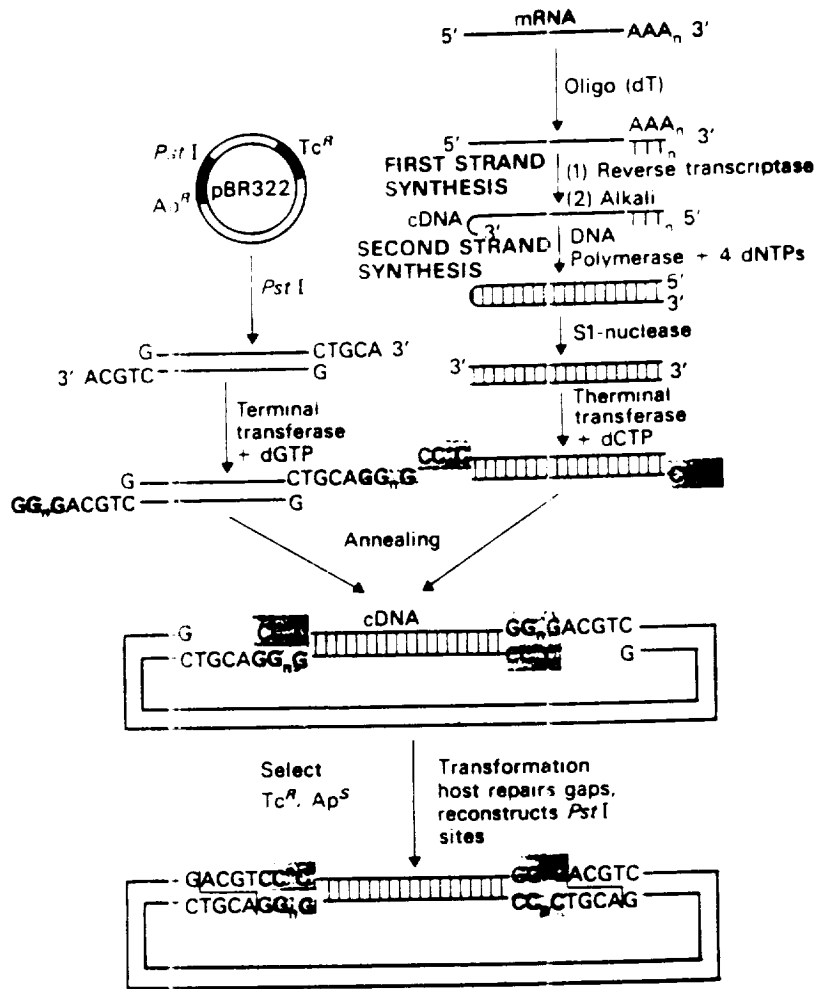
5′ mRNA AAA$_n$ 3′

Oligo (dT)

5′ AAA$_n$ 3′
TTT$_n$

FIRST STRAND SYNTHESIS

(1) Reverse transcriptase
(2) Alkali

cDNA 3′ TTT$_n$ 5′

SECOND STRAND SYNTHESIS

DNA Polymerase + 4 dNTPs

5′
3′

S1-nuclease

3′ 3′

Therminal transferase + dCTP

CC$_n$C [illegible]

Pst I
Tc$^R$
pBR322
Ap$^R$

Pst I

G CTGCA 3′
3′ ACGTC G

Terminal transferase + dGTP

G CTGCAGG$_n$G
GG$_n$GACGTC G

Annealing

G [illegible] cDNA GG$_n$GACGTC
CTGCAGG$_n$G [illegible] G

Select
Tc$^R$, Ap$^S$

Transformation host repairs gaps, reconstructs Pst I sites

GACGTCC$_n$C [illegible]ACGTC
CTGCAGG$_n$G CC$_n$CTGCAG